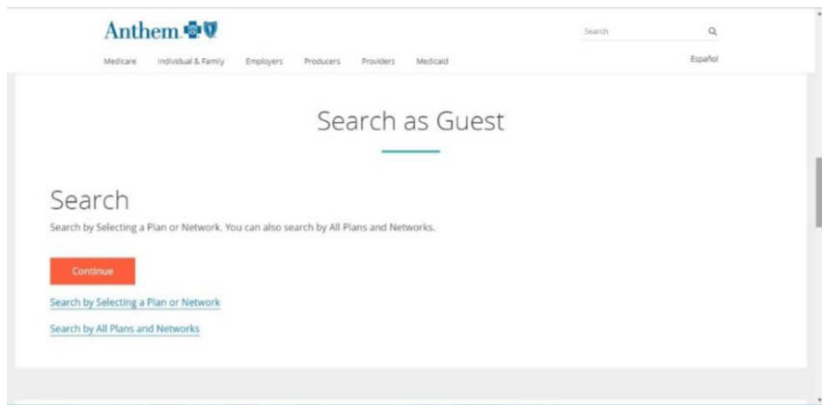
Anthem

Search

Medicare Individual & Family Employers Producers Providers Medicaid

Español

Search as Guest

Search

Search by Selecting a Plan or Network. You can also search by All Plans and Networks.

Continue

Search by Selecting a Plan or Network

Search by All Plans and Networks